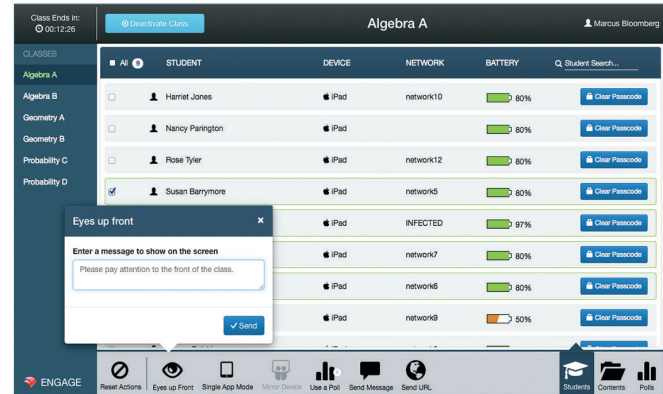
Class Ends in:
00:12:26

Deactivate Class

Algebra A

Marcus Bloomberg

CLASSES

Algebra A

Algebra B

Geometry A

Geometry B

Probability C

Probability D

| All 9 | STUDENT | DEVICE | NETWORK | BATTERY | Student Search... |
|---|---|---|---|---|---|
| | Harriet Jones | iPad | network10 | 80% | Clear Passcode |
| | Nancy Parington | iPad | | 80% | Clear Passcode |
| | Rose Tyler | iPad | network12 | 80% | Clear Passcode |
| | Susan Barrymore | iPad | network5 | 80% | Clear Passcode |
| | | iPad | INFECTED | 97% | Clear Passcode |
| | | iPad | network7 | 80% | Clear Passcode |
| | | iPad | network6 | 80% | Clear Passcode |
| | | iPad | network9 | 50% | Clear Passcode |

Eyes up front

Enter a message to show on the screen

Please pay attention to the front of the class.

Send

ENGAGE

Reset Actions

Eyes up Front

Single App Mode

Mirror Device

Use a Poll

Send Message

Send URL

Students

Contents

Polls